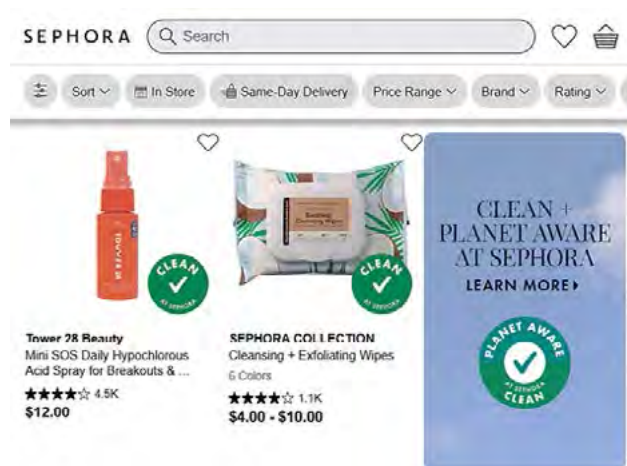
SEPHORA Search

Sort In Store Same-Day Delivery Price Range Brand Rating

TOWER 28

CLEAN AT SEPHORA

Tower 28 Beauty
Mini SOS Daily Hypochlorous Acid Spray for Breakouts & ...
★★★★☆ 4.5K
$12.00

Exfoliating Cleansing Wipes

CLEAN AT SEPHORA

SEPHORA COLLECTION
Cleansing + Exfoliating Wipes
6 Colors
★★★★☆ 1.1K
$4.00 - $10.00

CLEAN + PLANET AWARE AT SEPHORA
LEARN MORE ▸

PLANET AWARE AT SEPHORA CLEAN